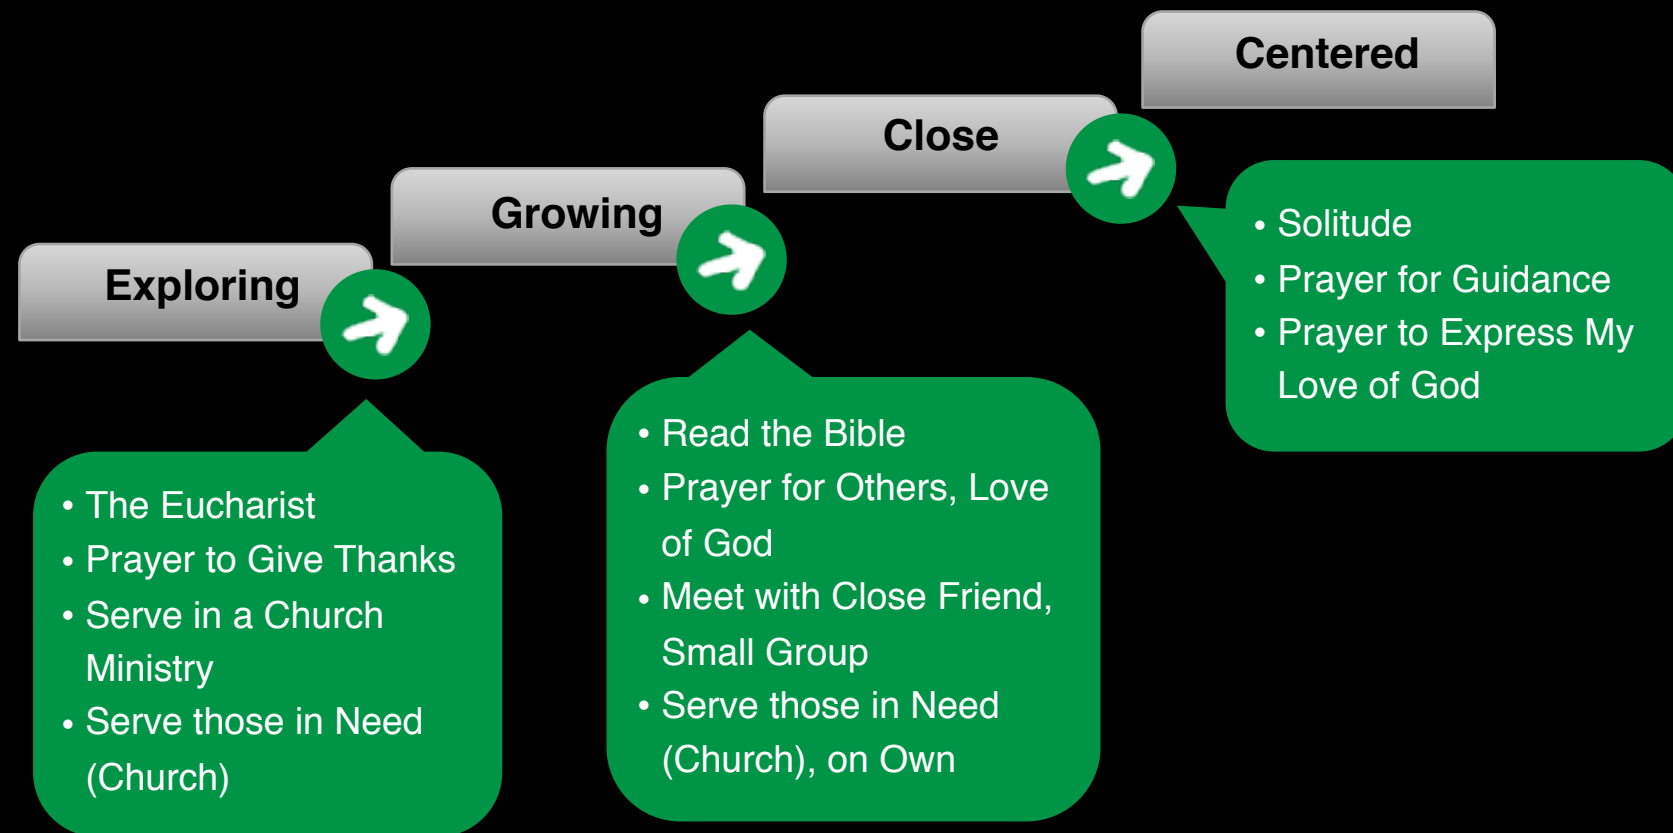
Exploring

Growing

Close

Centered

• The Eucharist
• Prayer to Give Thanks
• Serve in a Church Ministry
• Serve those in Need (Church)

• Read the Bible
• Prayer for Others, Love of God
• Meet with Close Friend, Small Group
• Serve those in Need (Church), on Own

• Solitude
• Prayer for Guidance
• Prayer to Express My Love of God